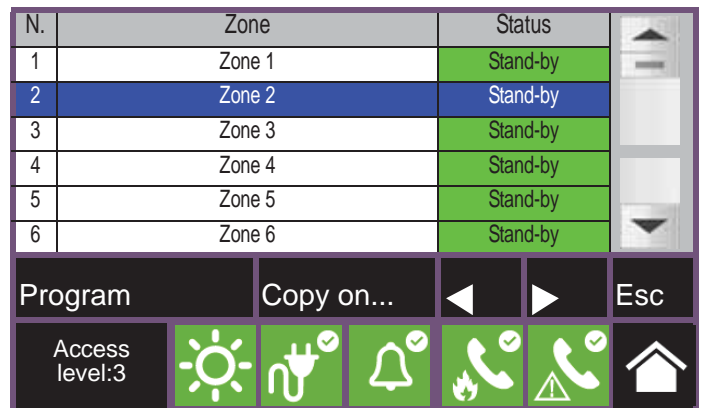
| N. | Zone | Status |
|---|---|---|
| 1 | Zone 1 | Stand-by |
| 2 | Zone 2 | Stand-by |
| 3 | Zone 3 | Stand-by |
| 4 | Zone 4 | Stand-by |
| 5 | Zone 5 | Stand-by |
| 6 | Zone 6 | Stand-by |

Program Copy on... ◀ ▶ Esc

Access level:3